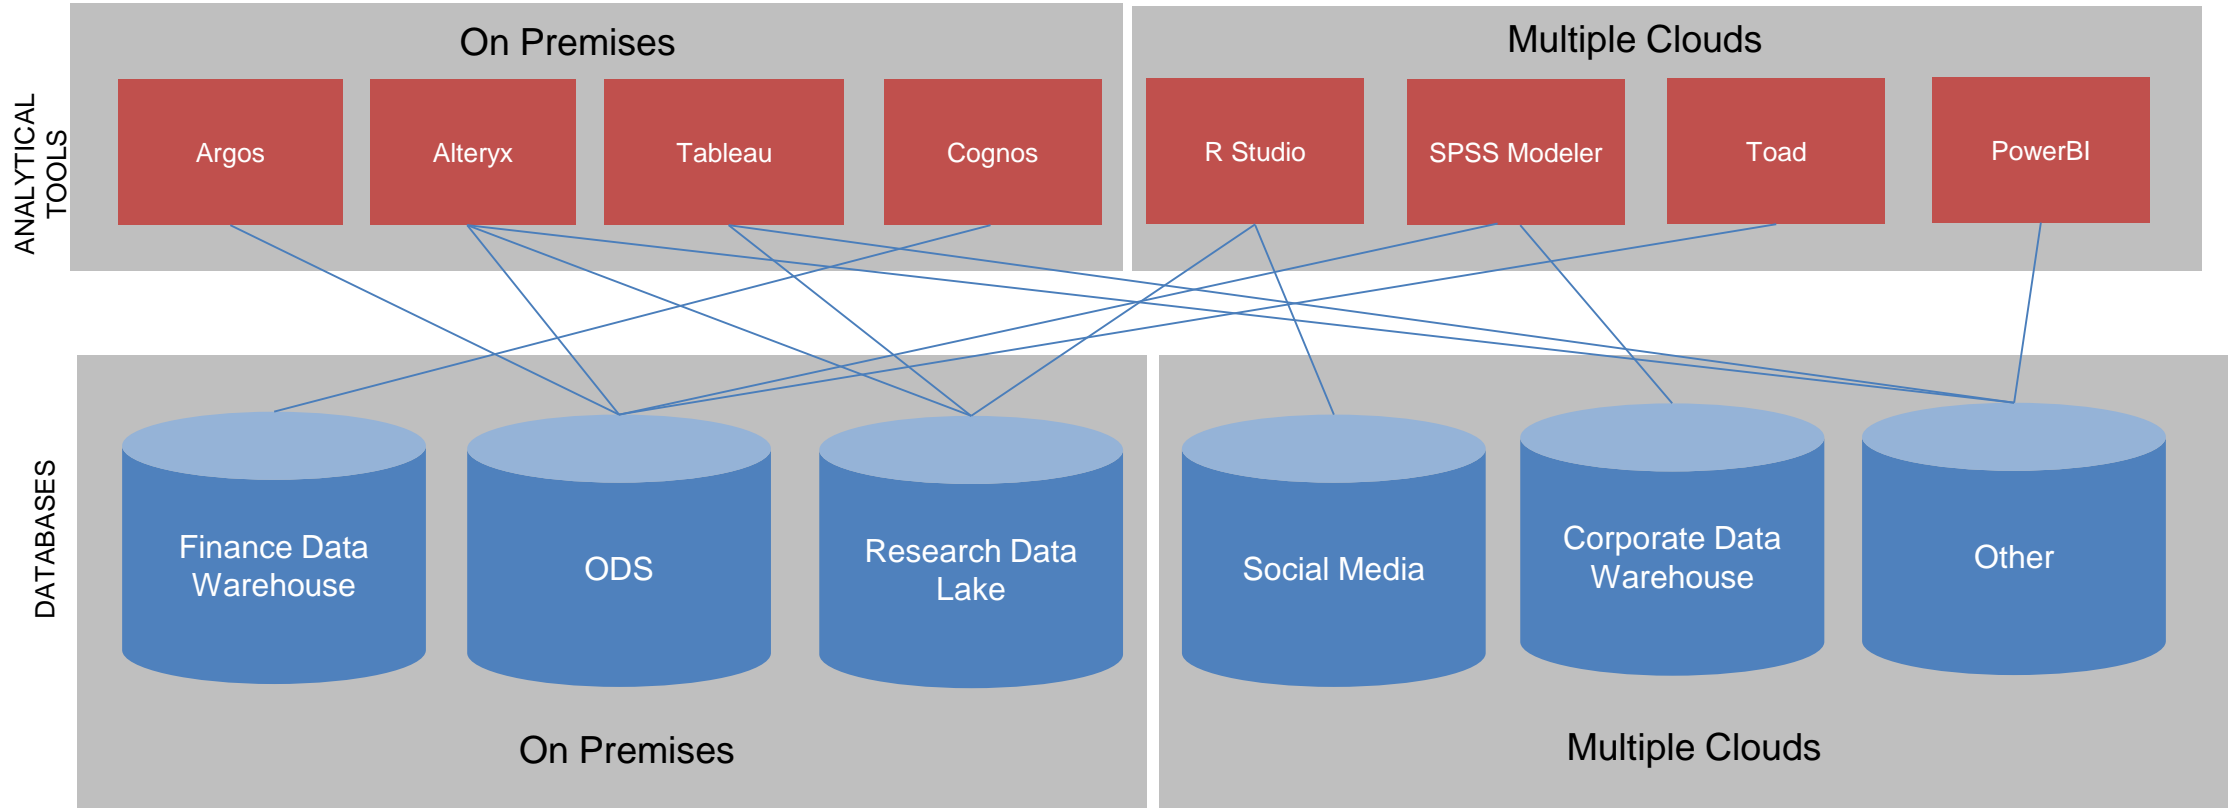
ANALYTICAL TOOLS

On Premises

Argos

Alteryx

Tableau

Cognos

Multiple Clouds

R Studio

SPSS Modeler

Toad

PowerBI

DATABASES

Finance Data Warehouse

ODS

Research Data Lake

On Premises

Social Media

Corporate Data Warehouse

Other

Multiple Clouds